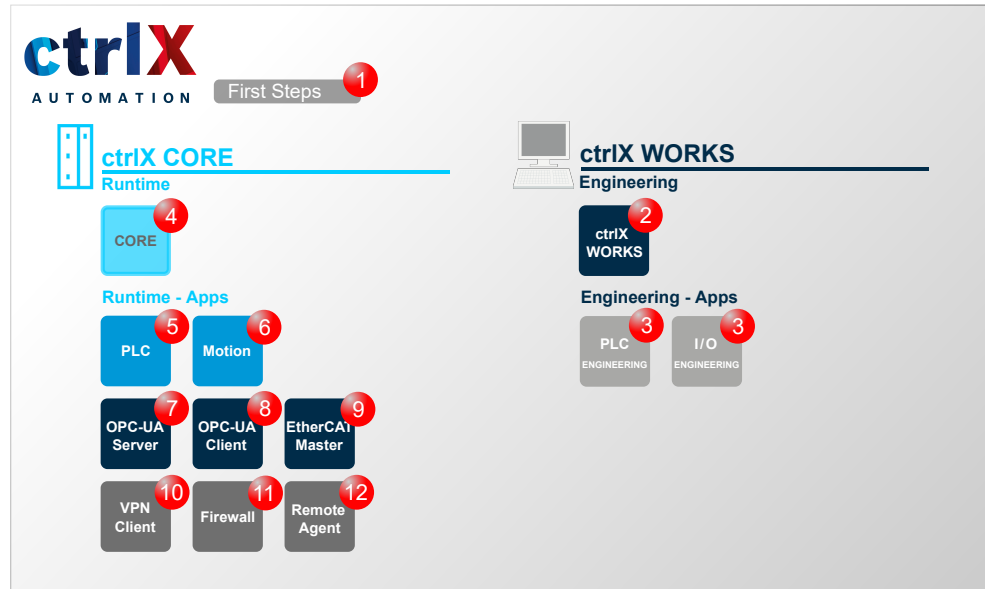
ctrlX
AUTOMATION

First Steps 1

ctrlX CORE
Runtime

CORE 4

Runtime - Apps

PLC 5
Motion 6

OPC-UA Server 7
OPC-UA Client 8
EtherCAT Master 9

VPN Client 10
Firewall 11
Remote Agent 12

ctrlX WORKS
Engineering

ctrlX WORKS 2

Engineering - Apps

PLC ENGINEERING 3
I/O ENGINEERING 3